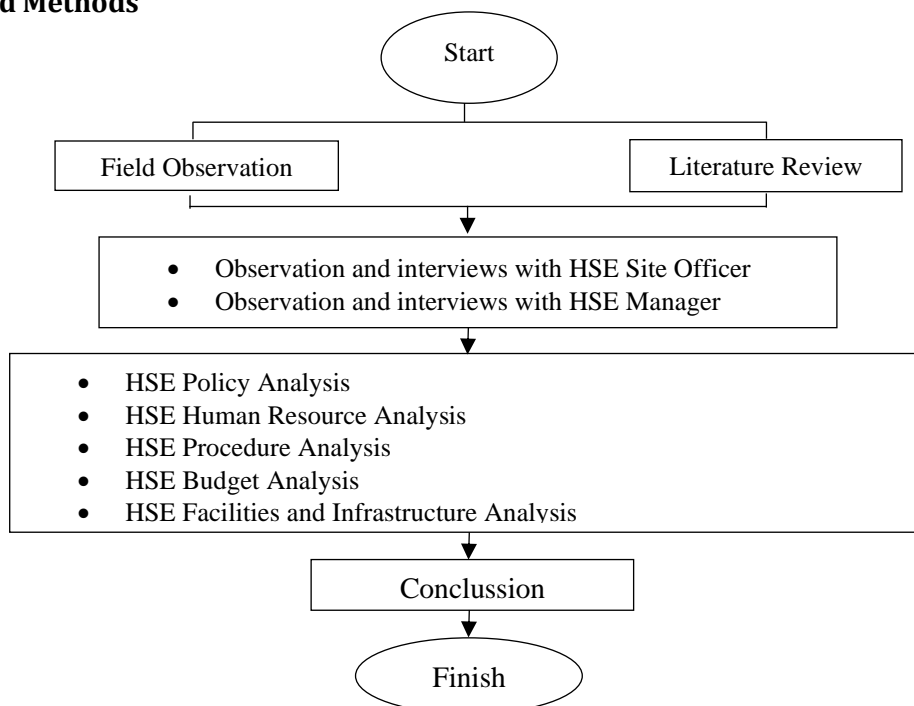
d Methods

Start

Field Observation

Literature Review

- Observation and interviews with HSE Site Officer
- Observation and interviews with HSE Manager

- HSE Policy Analysis
- HSE Human Resource Analysis
- HSE Procedure Analysis
- HSE Budget Analysis
- HSE Facilities and Infrastructure Analysis

Conclussion

Finish